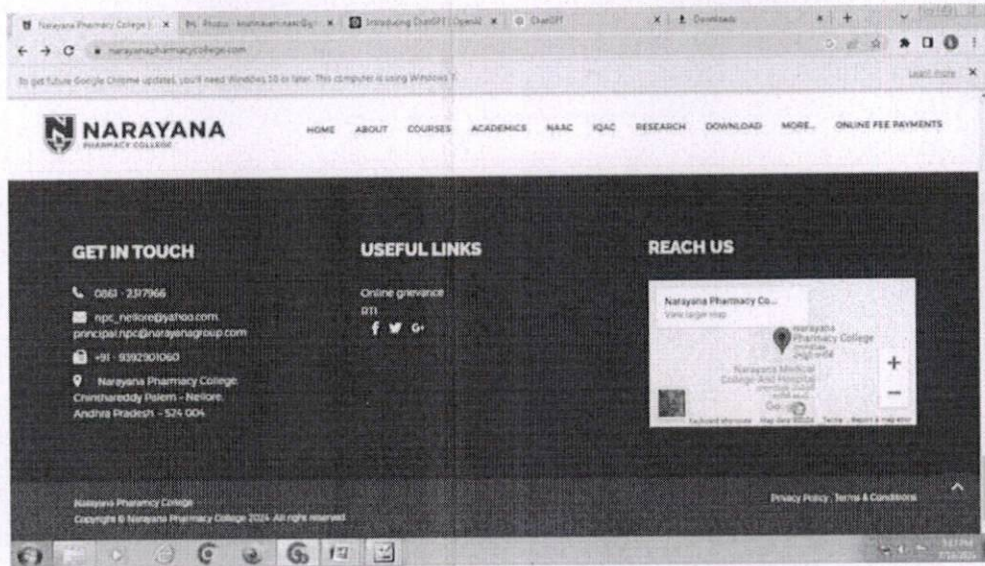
Narayana Pharmacy College | × M Promo - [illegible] × Introducing ChatGPT | OpenAI × ChatGPT × Downloads × +

narayanapharmacycollege.com

To get future Google Chrome updates, you'll need Windows 10 or later. This computer is using Windows 7. Learn more ×

NARAYANA PHARMACY COLLEGE

HOME ABOUT COURSES ACADEMICS NAAC IQAC RESEARCH DOWNLOAD MORE.. ONLINE FEE PAYMENTS

GET IN TOUCH

0861 - 2317966

npc_nellore@yahoo.com, principal.npc@narayanagroup.com

+91 - 9392901060

Narayana Pharmacy College, Chinthareddy Palem - Nellore, Andhra Pradesh - 524 004

USEFUL LINKS

Online grievance

RTI

REACH US

Narayana Pharmacy Co...
View larger map

Narayana Pharmacy College

Narayana Medical College And Hospital

Google

Keyboard shortcuts Map data ©2024 Terms Report a map error

Narayana Pharmacy College
Copyright © Narayana Pharmacy College 2024. All right reserved.

Privacy Policy Terms & Conditions

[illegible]